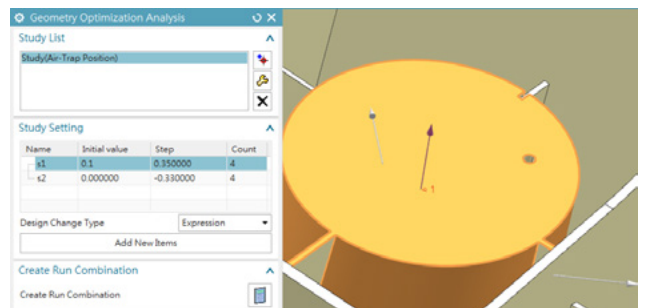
Geometry Optimization Analysis

Study List

Study(Air-Trap Position)

Study Setting

| Name | Initial value | Step | Count |
|---|---|---|---|
| s1 | 0.1 | 0.350000 | 4 |
| s2 | 0.000000 | -0.330000 | 4 |

Design Change Type
Expression

Add New Items

Create Run Combination

Create Run Combination

1